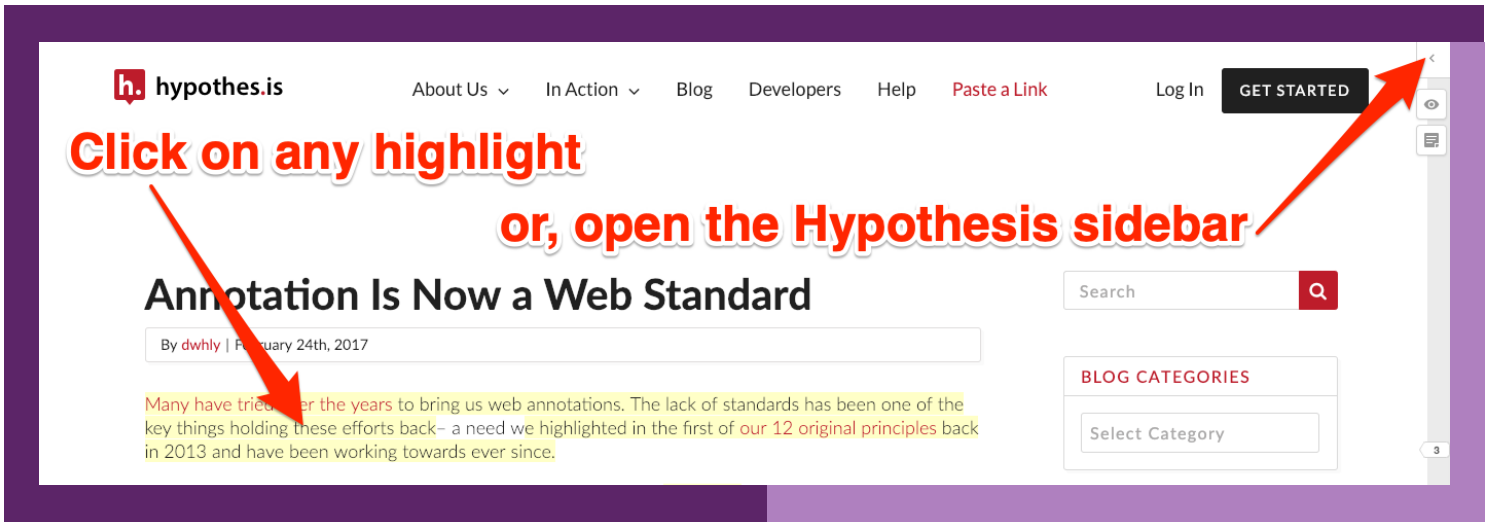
hypothes.is

About Us In Action Blog Developers Help Paste a Link Log In GET STARTED

Click on any highlight

or, open the Hypothesis sidebar

Annotation Is Now a Web Standard

By dwhly | F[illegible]ruary 24th, 2017

Many have tried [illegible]er the years to bring us web annotations. The lack of standards has been one of the key things holding these efforts back– a need we highlighted in the first of our 12 original principles back in 2013 and have been working towards ever since.

Search

BLOG CATEGORIES

Select Category

3